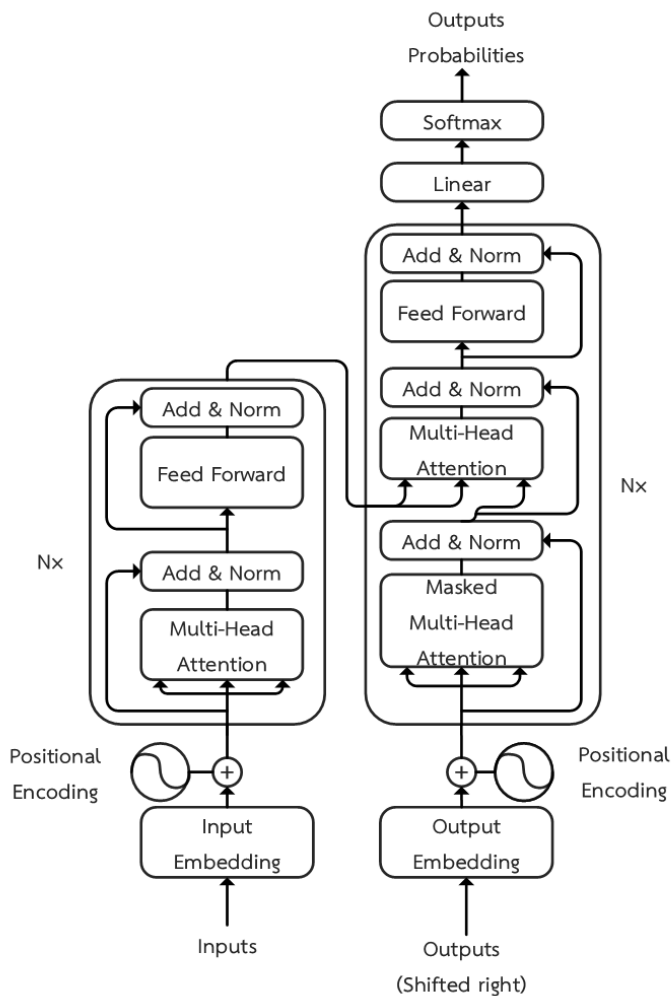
Outputs
Probabilities

Softmax

Linear

Add & Norm

Feed Forward

Add & Norm

Multi-Head
Attention

Nx

Add & Norm

Masked
Multi-Head
Attention

Add & Norm

Feed Forward

Nx

Add & Norm

Multi-Head
Attention

Positional
Encoding

Positional
Encoding

Input
Embedding

Output
Embedding

Inputs

Outputs
(Shifted right)